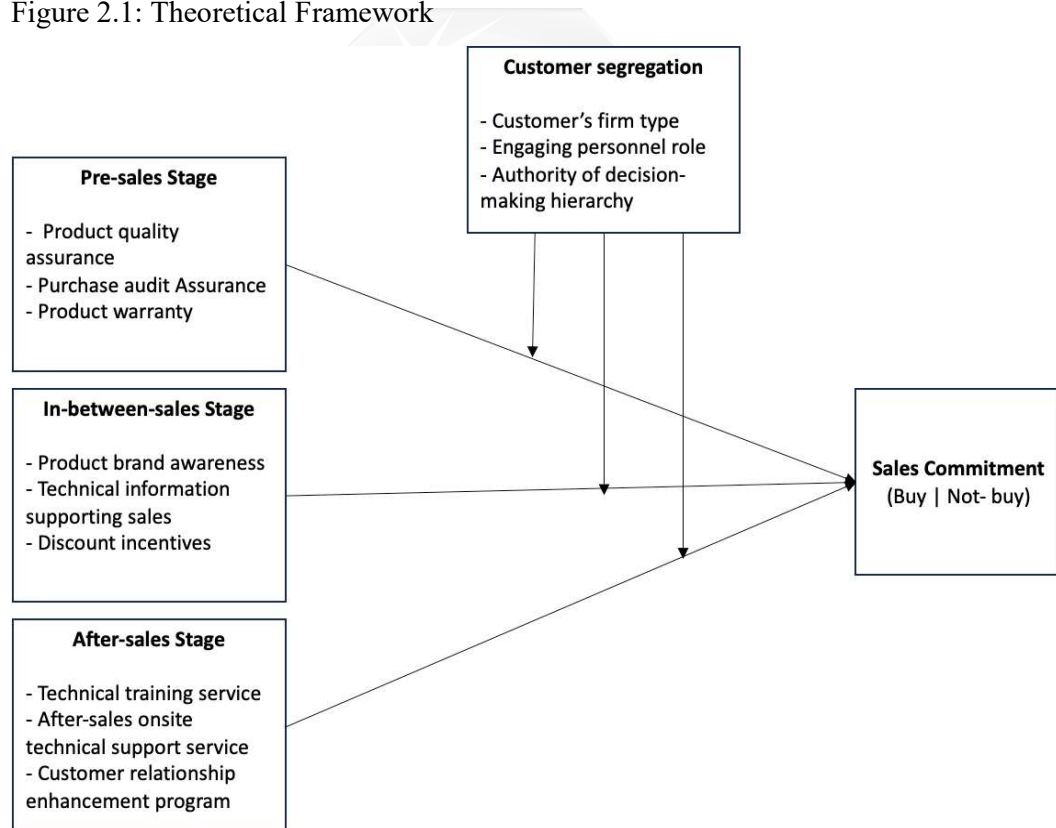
Figure 2.1: Theoretical Framework

**Customer segregation**

- Customer's firm type
- Engaging personnel role
- Authority of decision-making hierarchy

**Pre-sales Stage**

- Product quality assurance
- Purchase audit Assurance
- Product warranty

**In-between-sales Stage**

- Product brand awareness
- Technical information supporting sales
- Discount incentives

**After-sales Stage**

- Technical training service
- After-sales onsite technical support service
- Customer relationship enhancement program

**Sales Commitment**
(Buy | Not- buy)